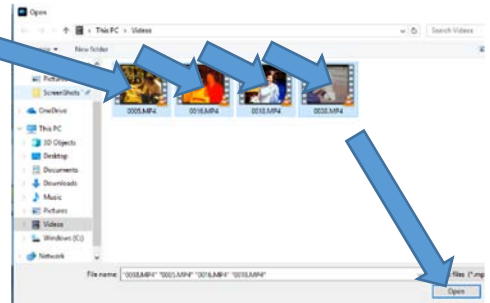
Open

This PC > Videos

Search Videos

New folder

Pictures

ScreenShots

0005.MP4

0016.MP4

0018.MP4

0030.MP4

OneDrive

This PC

3D Objects

Desktop

Documents

Downloads

Music

Pictures

Videos

Windows (C:)

Network

File name: "0030.MP4" "0005.MP4" "0016.MP4" "0018.MP4"

files (*.mp

Open